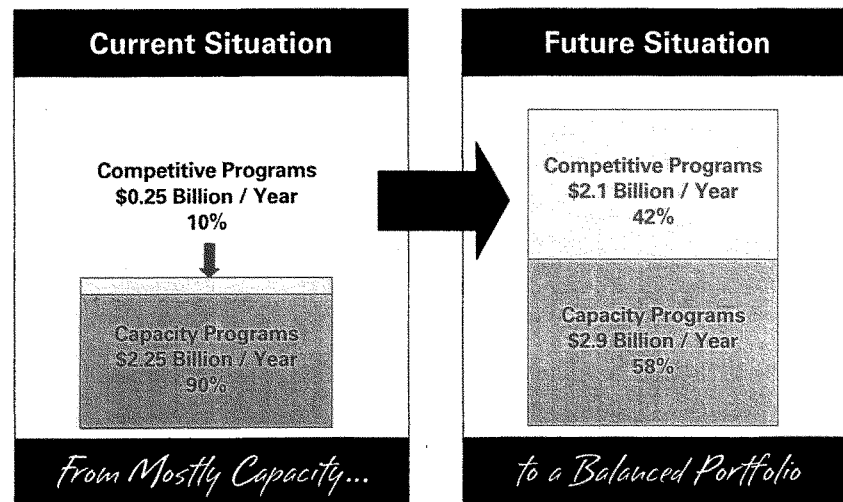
Current Situation

Competitive Programs
\$0.25 Billion / Year
10%

Capacity Programs
\$2.25 Billion / Year
90%

From Mostly Capacity...

Future Situation

Competitive Programs
\$2.1 Billion / Year
42%

Capacity Programs
\$2.9 Billion / Year
58%

to a Balanced Portfolio